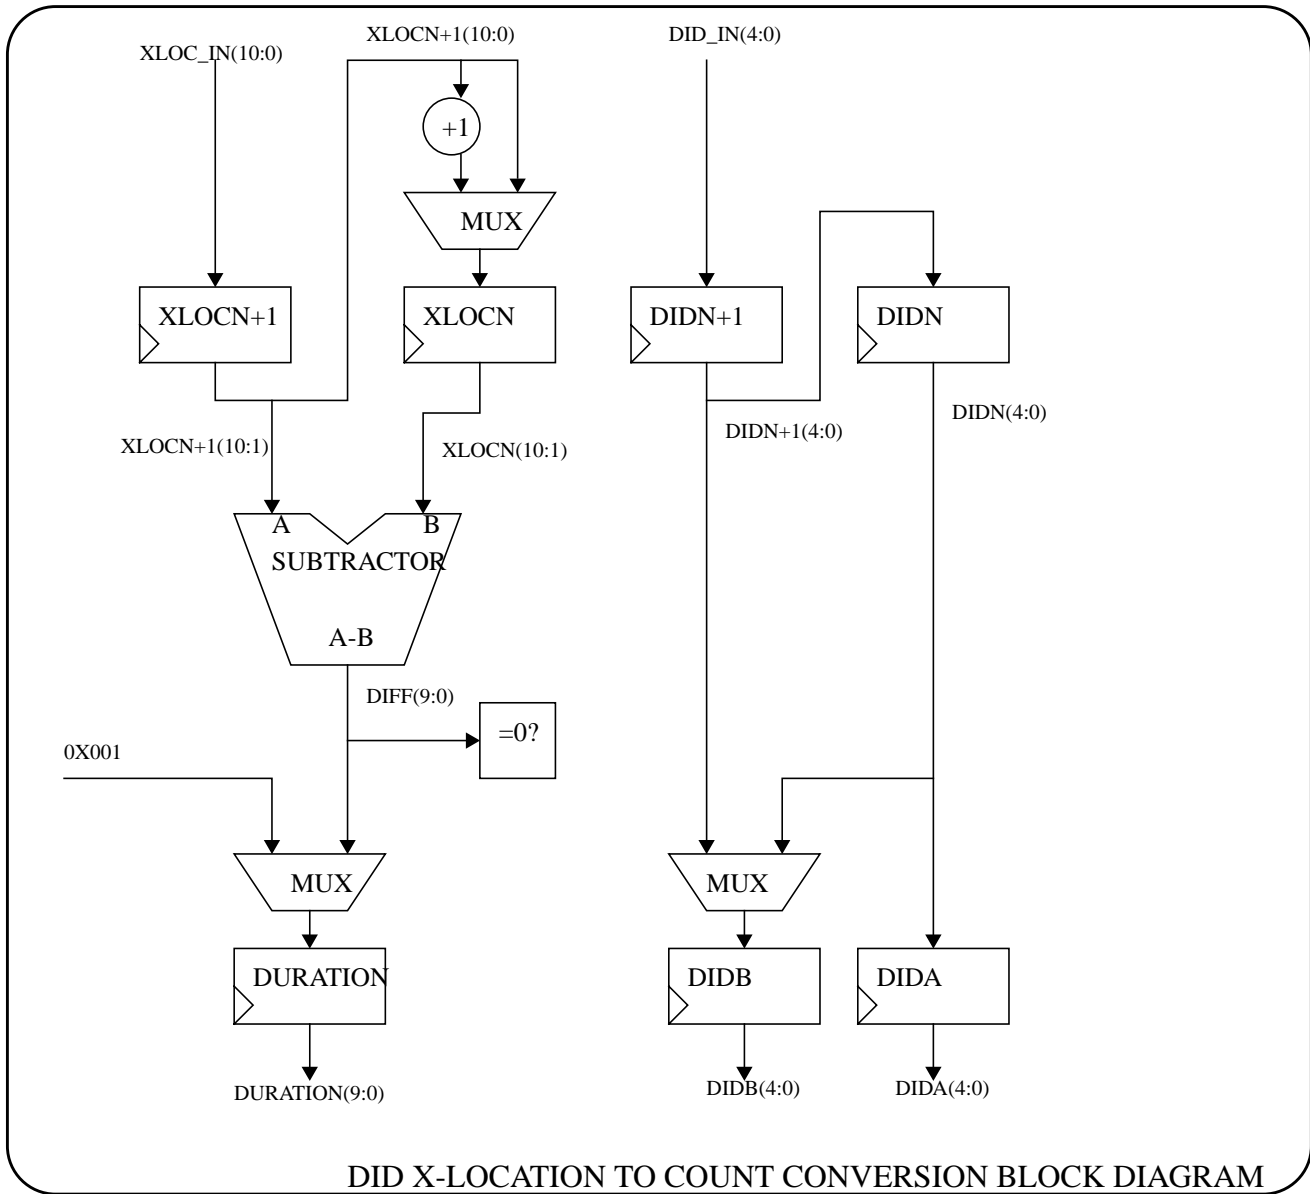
XLOC_IN(10:0)

XLOCN+1(10:0)

DID_IN(4:0)

+1

MUX

XLOCN+1

XLOCN

DIDN+1

DIDN

DIDN+1(4:0)

DIDN(4:0)

XLOCN+1(10:1)

XLOCN(10:1)

A

B

SUBTRACTOR

A-B

DIFF(9:0)

=0?

0X001

MUX

MUX

DURATION

DIDB

DIDA

DURATION(9:0)

DIDB(4:0)

DIDA(4:0)

DID X-LOCATION TO COUNT CONVERSION BLOCK DIAGRAM